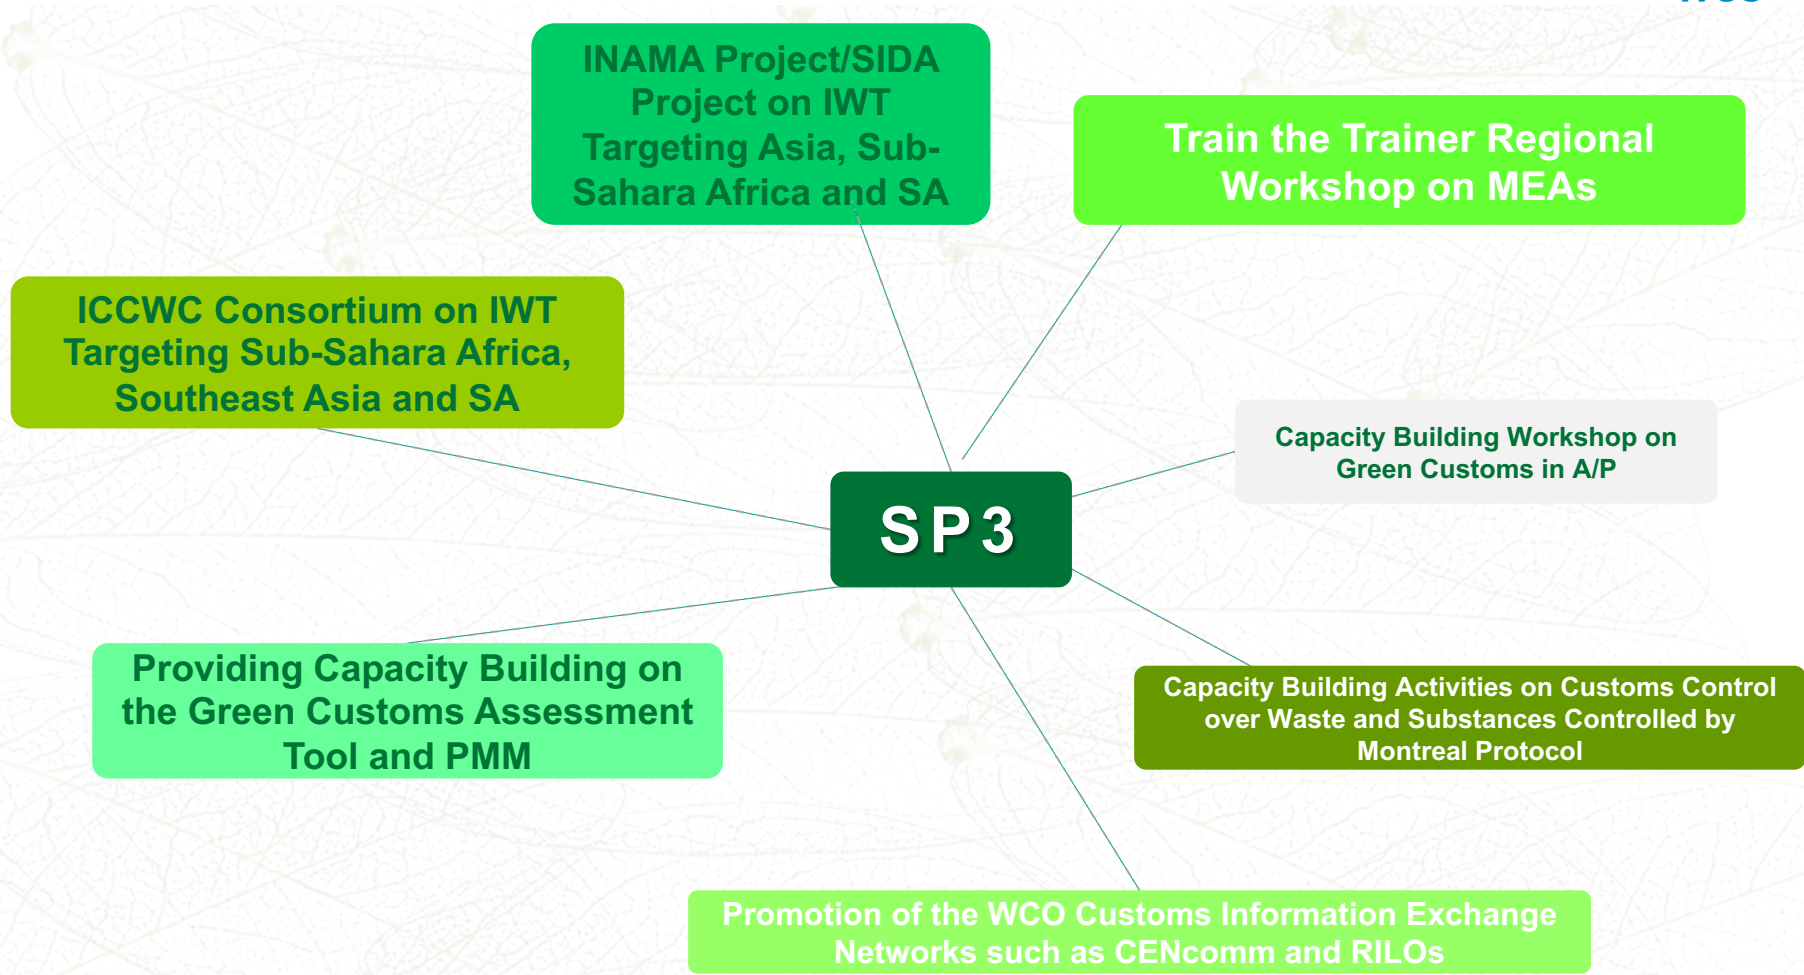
INAMA Project/SIDA Project on IWT Targeting Asia, Sub-Sahara Africa and SA

Train the Trainer Regional Workshop on MEAs

ICCWC Consortium on IWT Targeting Sub-Sahara Africa, Southeast Asia and SA

Capacity Building Workshop on Green Customs in A/P

SP3

Providing Capacity Building on the Green Customs Assessment Tool and PMM

Capacity Building Activities on Customs Control over Waste and Substances Controlled by Montreal Protocol

Promotion of the WCO Customs Information Exchange Networks such as CENcomm and RILOs